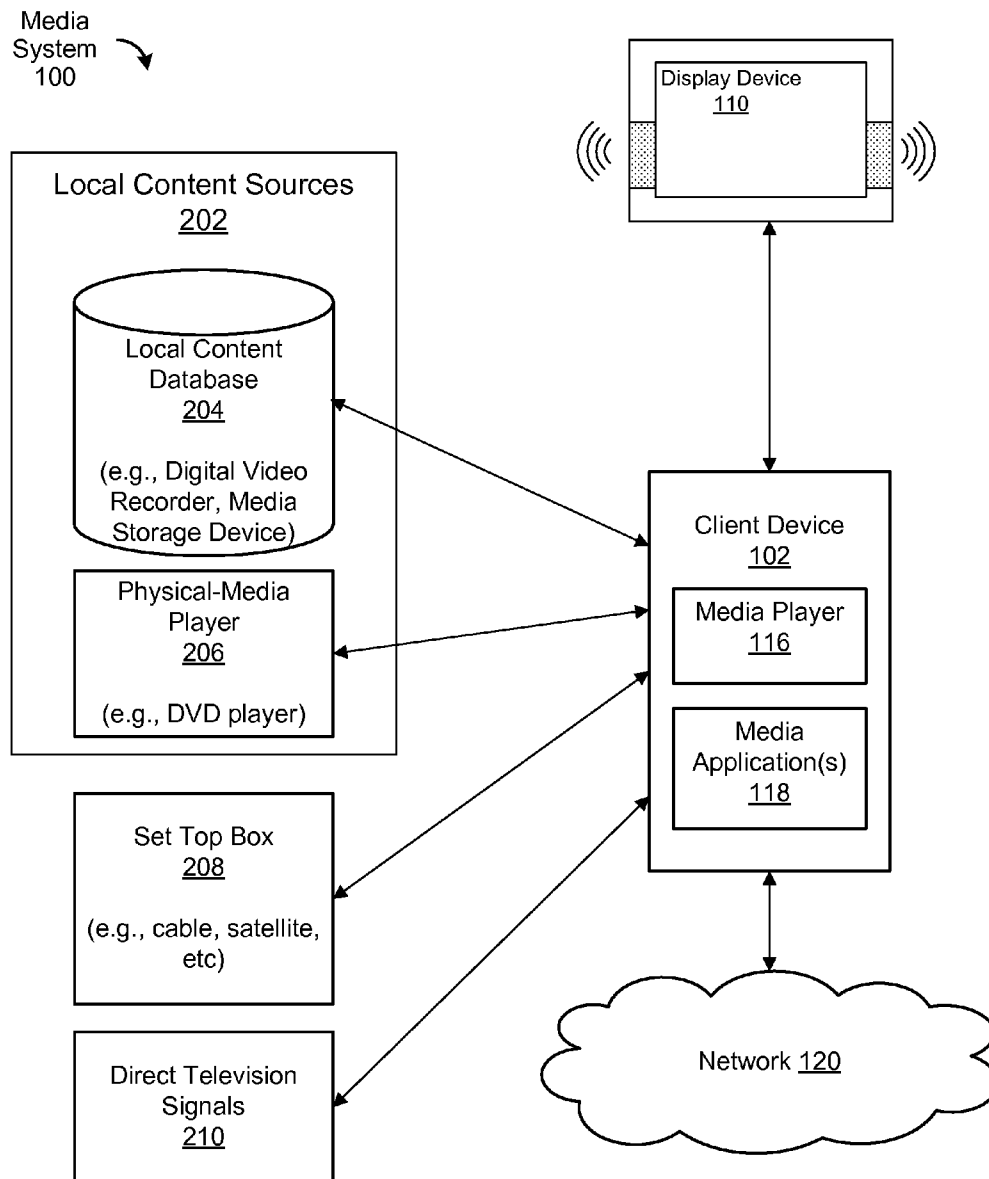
Media System 100

Display Device 110

Local Content Sources 202

Local Content Database 204

(e.g., Digital Video Recorder, Media Storage Device)

Physical-Media Player 206

(e.g., DVD player)

Client Device 102

Media Player 116

Media Application(s) 118

Set Top Box 208

(e.g., cable, satellite, etc)

Network 120

Direct Television Signals 210